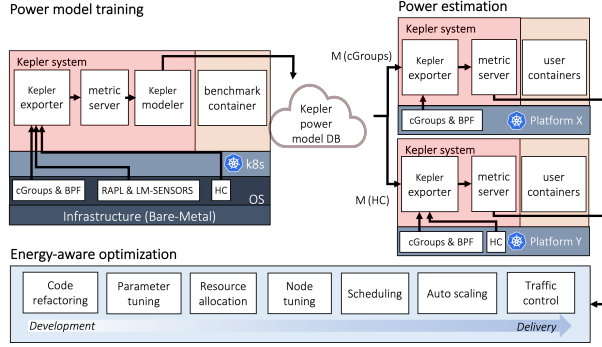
Power model training

Kepler system

Kepler exporter

metric server

Kepler modeler

benchmark container

k8s

cGroups & BPF

RAPL & LM-SENSORS

HC

OS

Infrastructure (Bare-Metal)

Kepler power model DB

Power estimation

M (cGroups)

Kepler system

Kepler exporter

metric server

user containers

cGroups & BPF

Platform X

M (HC)

Kepler system

Kepler exporter

metric server

user containers

cGroups & BPF

HC

Platform Y

Energy-aware optimization

Code refactoring

Parameter tuning

Resource allocation

Node tuning

Scheduling

Auto scaling

Traffic control

Development

Delivery